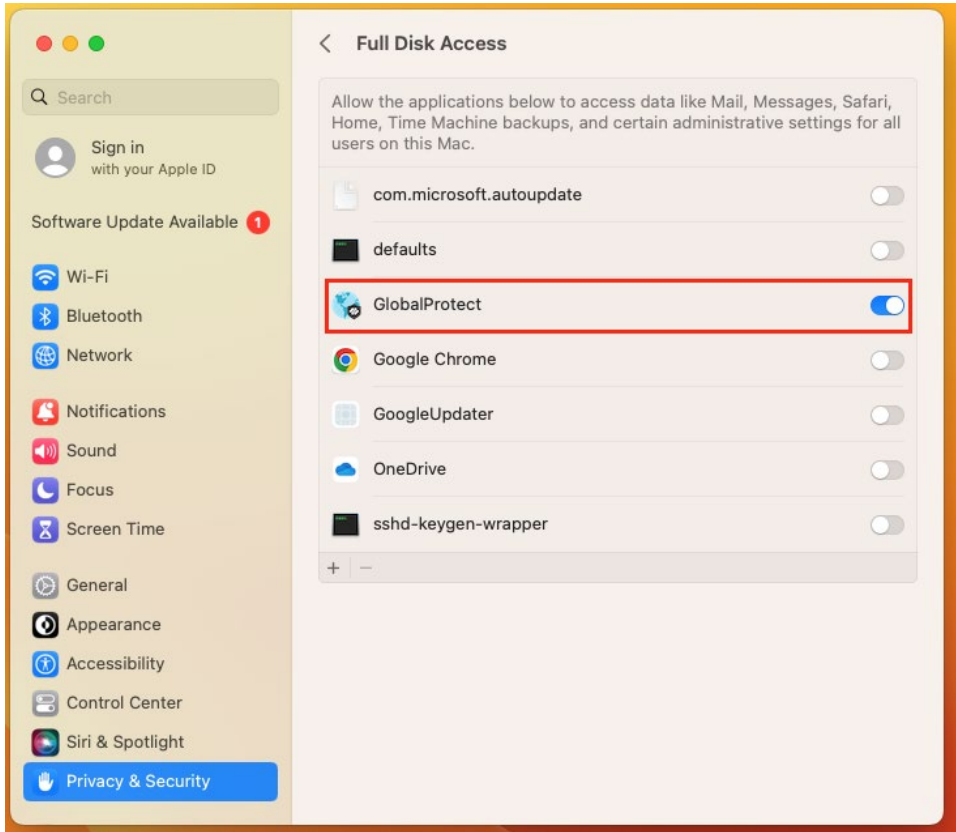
Search

Sign in
with your Apple ID

Software Update Available 1

Wi-Fi
Bluetooth
Network

Notifications
Sound
Focus
Screen Time

General
Appearance
Accessibility
Control Center
Siri & Spotlight
Privacy & Security

Full Disk Access

Allow the applications below to access data like Mail, Messages, Safari, Home, Time Machine backups, and certain administrative settings for all users on this Mac.

com.microsoft.autoupdate
defaults
GlobalProtect
Google Chrome
GoogleUpdater
OneDrive
sshd-keygen-wrapper

+ −